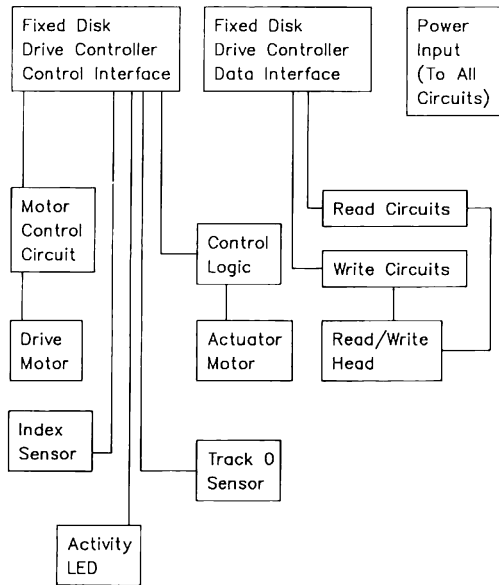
Fixed Disk Drive Controller Control Interface

Fixed Disk Drive Controller Data Interface

Power Input (To All Circuits)

Motor Control Circuit

Read Circuits

Control Logic

Write Circuits

Drive Motor

Actuator Motor

Read/Write Head

Index Sensor

Track 0 Sensor

Activity LED